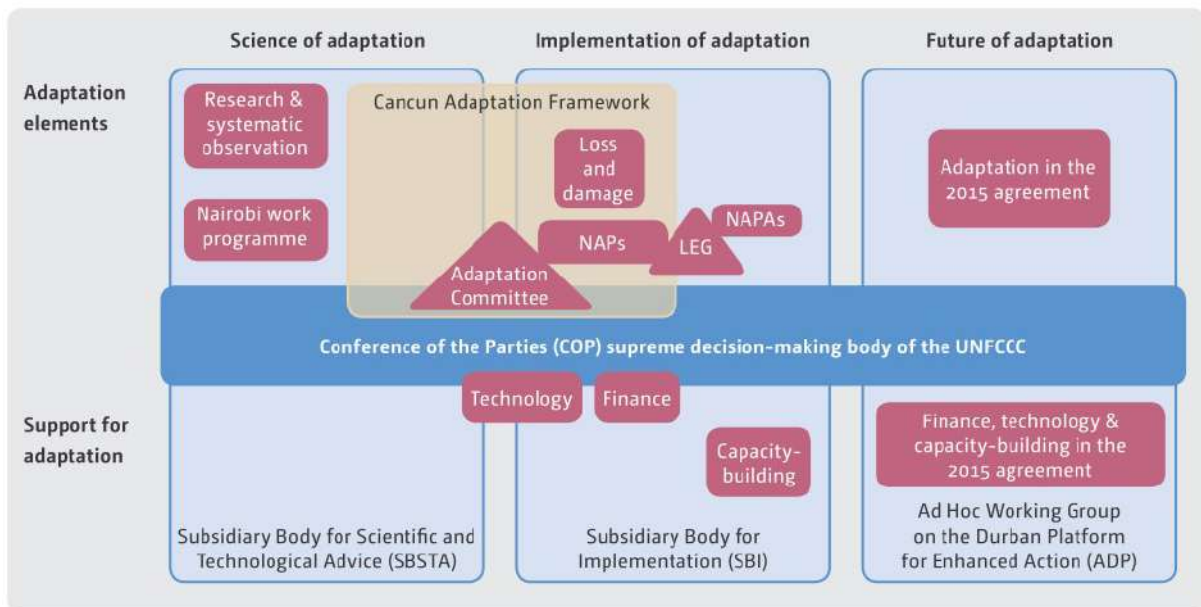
Science of adaptation

Implementation of adaptation

Future of adaptation

Adaptation elements

Research & systematic observation

Cancun Adaptation Framework

Loss and damage

Adaptation in the 2015 agreement

Nairobi work programme

NAPAs

NAPs

LEG

Adaptation Committee

Conference of the Parties (COP) supreme decision-making body of the UNFCCC

Technology

Finance

Support for adaptation

Capacity-building

Finance, technology & capacity-building in the 2015 agreement

Ad Hoc Working Group on the Durban Platform for Enhanced Action (ADP)

Subsidiary Body for Scientific and Technological Advice (SBSTA)

Subsidiary Body for Implementation (SBI)